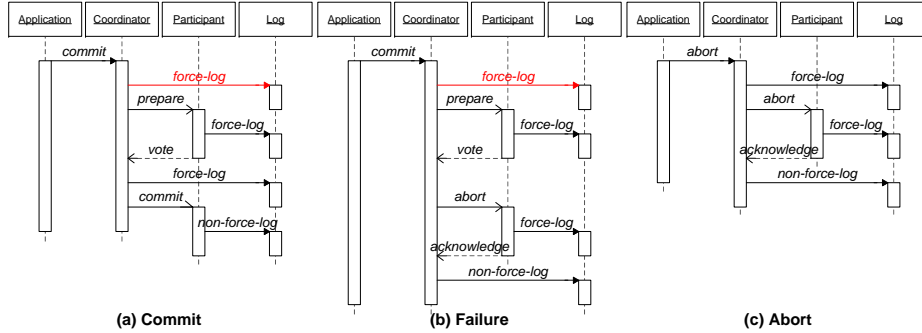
Application Coordinator Participant Log

commit

force-log

prepare

force-log

vote

force-log

commit

non-force-log

(a) Commit

Application Coordinator Participant Log

commit

force-log

prepare

force-log

vote

abort

force-log

acknowledge

non-force-log

(b) Failure

Application Coordinator Participant Log

abort

force-log

abort

force-log

acknowledge

non-force-log

(c) Abort